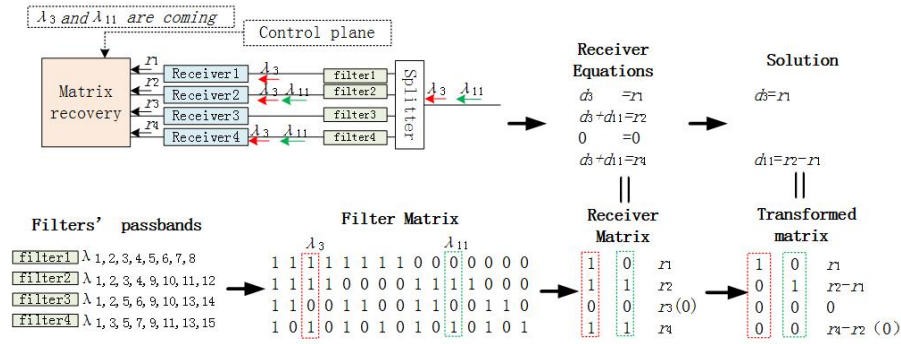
$\lambda_3$ and $\lambda_{11}$ are coming

Control plane

Matrix recovery

$r_1$ $r_2$ $r_3$ $r_4$

Receiver1 Receiver2 Receiver3 Receiver4

$\lambda_3$ $\lambda_3$ $\lambda_{11}$ $\lambda_3$ $\lambda_{11}$

filter1 filter2 filter3 filter4

Splitter

$\lambda_3$ $\lambda_{11}$

Receiver Equations

$d_3 \quad = r_1$
$d_3 + d_{11} = r_2$
$0 \quad = 0$
$d_3 + d_{11} = r_4$

Solution

$d_3 = r_1$

$d_{11} = r_2 - r_1$

Filters' passbands

filter1 $\lambda_{1,2,3,4,5,6,7,8}$
filter2 $\lambda_{1,2,3,4,9,10,11,12}$
filter3 $\lambda_{1,2,5,6,9,10,13,14}$
filter4 $\lambda_{1,3,5,7,9,11,13,15}$

Filter Matrix

$\lambda_3$ $\lambda_{11}$

1 1 1 1 1 1 1 1 0 0 0 0 0 0 0
1 1 1 1 0 0 0 0 1 1 1 1 0 0 0
1 1 0 0 1 1 0 0 1 1 0 0 1 1 0
1 0 1 0 1 0 1 0 1 0 1 0 1 0 1

Receiver Matrix

| | | |
|---|---|---|
| 1 | 0 | $r_1$ |
| 1 | 1 | $r_2$ |
| 0 | 0 | $r_3(0)$ |
| 1 | 1 | $r_4$ |

Transformed matrix

| | | |
|---|---|---|
| 1 | 0 | $r_1$ |
| 0 | 1 | $r_2 - r_1$ |
| 0 | 0 | 0 |
| 0 | 0 | $r_4 - r_2$ (0) |